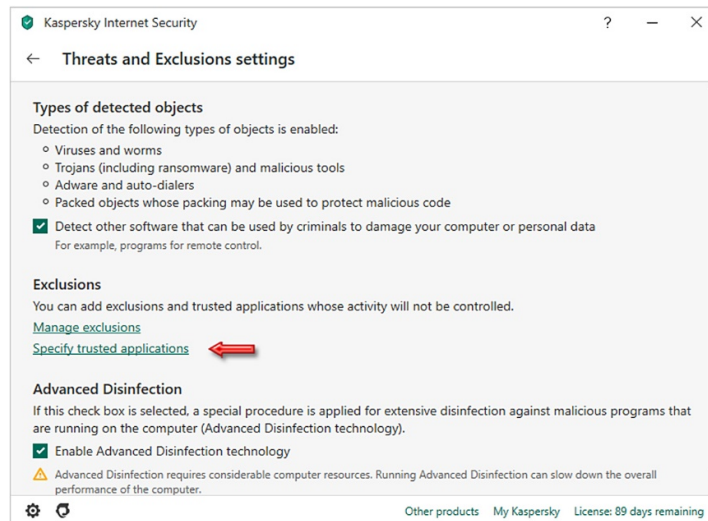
Kaspersky Internet Security

?

Threats and Exclusions settings

Types of detected objects

Detection of the following types of objects is enabled:

- Viruses and worms
- Trojans (including ransomware) and malicious tools
- Adware and auto-dialers
- Packed objects whose packing may be used to protect malicious code

Detect other software that can be used by criminals to damage your computer or personal data
For example, programs for remote control.

Exclusions

You can add exclusions and trusted applications whose activity will not be controlled.

Manage exclusions

Specify trusted applications

Advanced Disinfection

If this check box is selected, a special procedure is applied for extensive disinfection against malicious programs that are running on the computer (Advanced Disinfection technology).

Enable Advanced Disinfection technology

Advanced Disinfection requires considerable computer resources. Running Advanced Disinfection can slow down the overall performance of the computer.

Other products My Kaspersky License: 89 days remaining